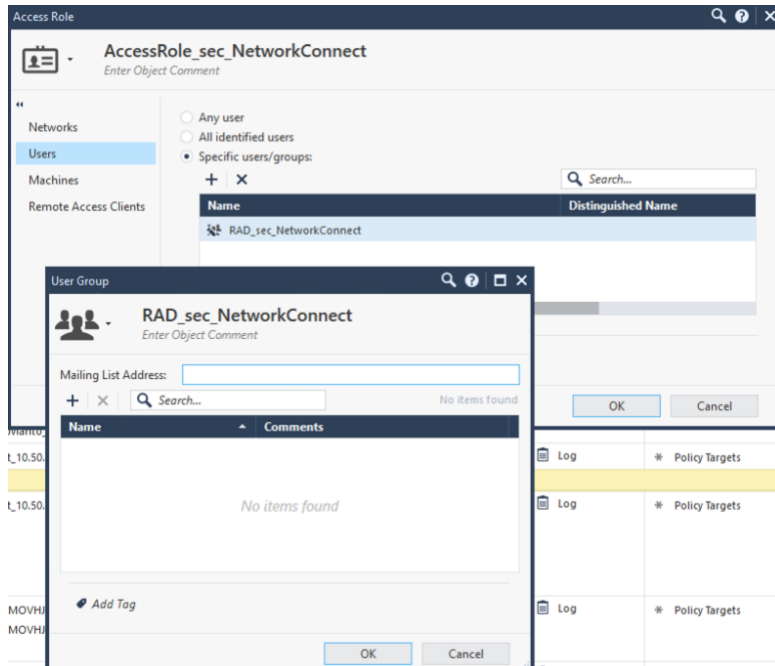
Access Role

AccessRole_sec_NetworkConnect
Enter Object Comment

Networks
Users
Machines
Remote Access Clients

Any user
All identified users
Specific users/groups:

+ ✕
Search...

| Name | Distinguished Name |
|---|---|
| RAD_sec_NetworkConnect | |

OK
Cancel

User Group

RAD_sec_NetworkConnect
Enter Object Comment

Mailing List Address:

+ ✕
Search...
No items found

| Name | Comments |
|---|---|

No items found

Add Tag

OK
Cancel

Mant0
t_10.50.
t_10.50.
MOVHJ
MOVHJ

Log
Policy Targets
Log
Policy Targets
Log
Policy Targets